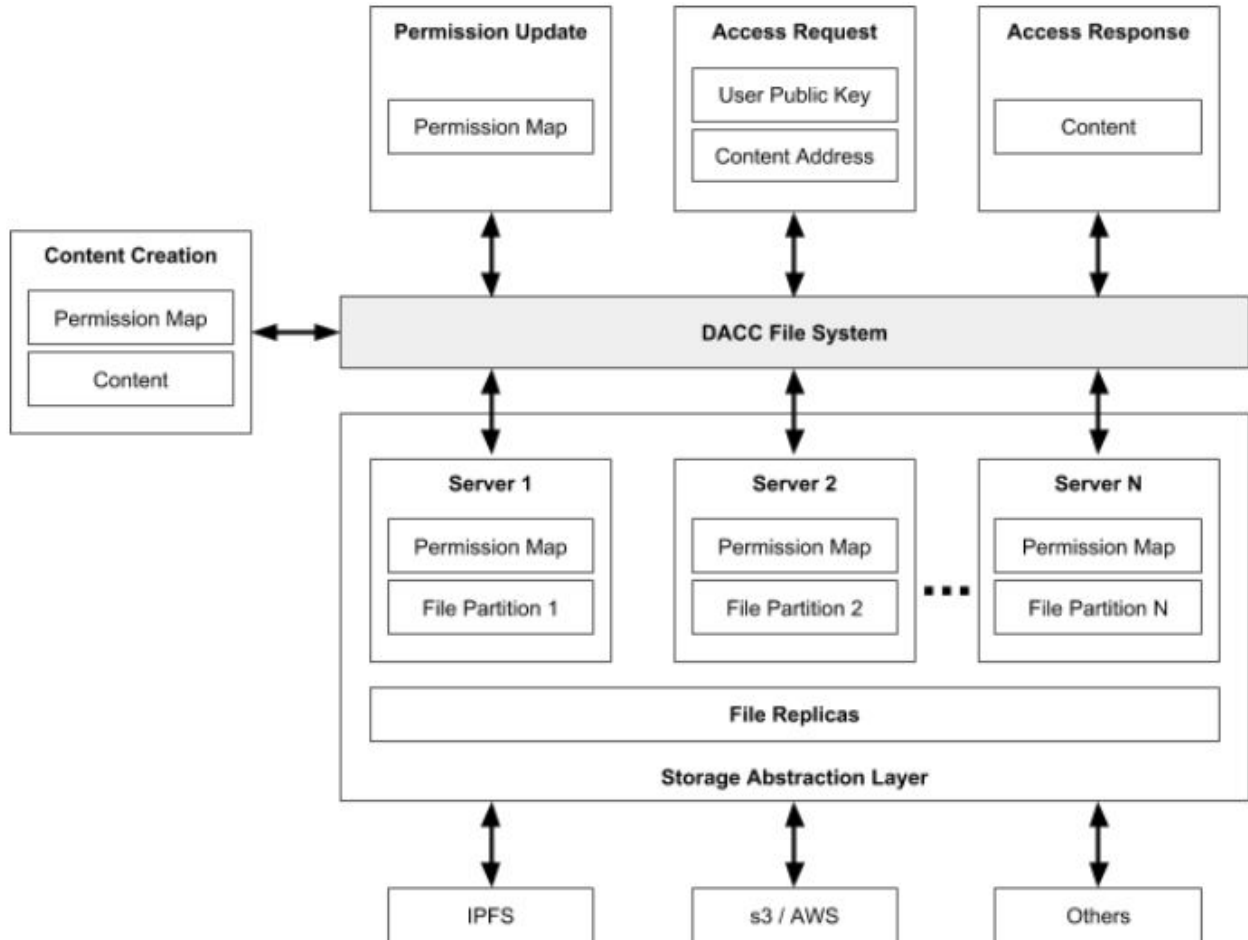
Permission Update

Permission Map

Access Request

User Public Key

Content Address

Access Response

Content

Content Creation

Permission Map

Content

DACC File System

Server 1

Permission Map

File Partition 1

Server 2

Permission Map

File Partition 2

...

Server N

Permission Map

File Partition N

File Replicas

Storage Abstraction Layer

IPFS

s3 / AWS

Others